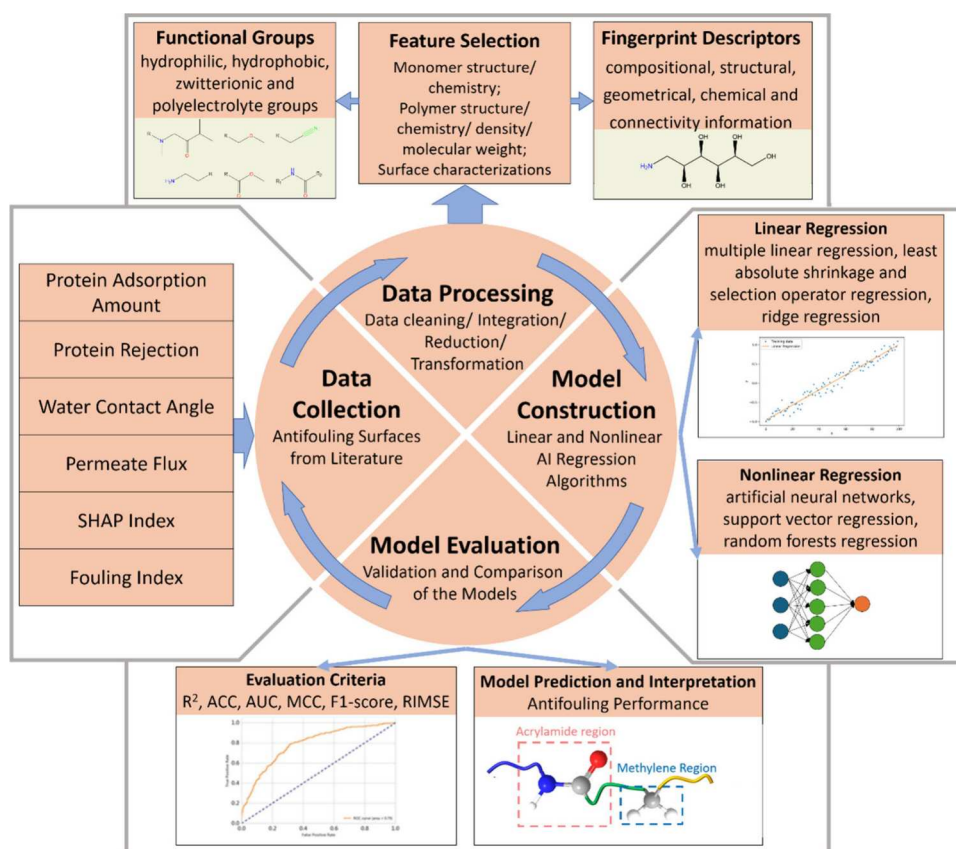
Functional Groups
hydrophilic, hydrophobic, zwitterionic and polyelectrolyte groups

Feature Selection
Monomer structure/ chemistry;
Polymer structure/ chemistry/ density/ molecular weight;
Surface characterizations

Fingerprint Descriptors
compositional, structural, geometrical, chemical and connectivity information

OH
OH
$H_2N$
OH
OH
OH

Protein Adsorption Amount

Protein Rejection

Water Contact Angle

Permeate Flux

SHAP Index

Fouling Index

Data Processing
Data cleaning/ Integration/ Reduction/ Transformation

Data Collection
Antifouling Surfaces from Literature

Model Construction
Linear and Nonlinear AI Regression Algorithms

Model Evaluation
Validation and Comparison of the Models

Linear Regression
multiple linear regression, least absolute shrinkage and selection operator regression, ridge regression

Nonlinear Regression
artificial neural networks, support vector regression, random forests regression

Evaluation Criteria
$R^2$, ACC, AUC, MCC, F1-score, RIMSE

1.0
0.8
0.6
0.4
0.2
0.0
0.0
0.2
0.4
0.6
0.8
1.0

Model Prediction and Interpretation
Antifouling Performance

Acrylamide region
Methylene Region